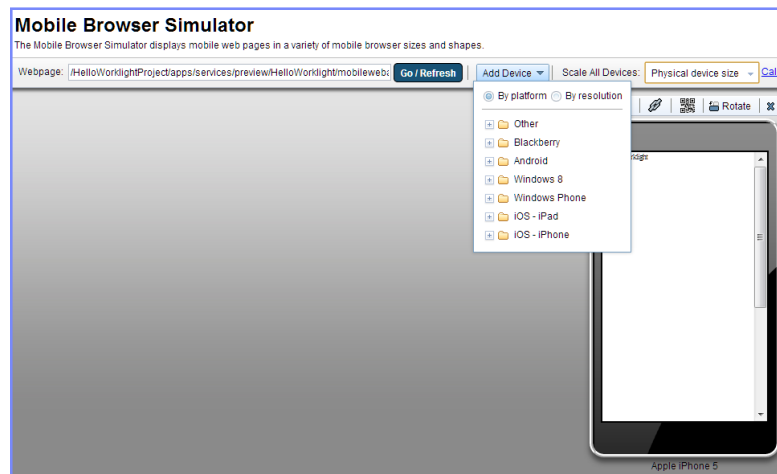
Mobile Browser Simulator

The Mobile Browser Simulator displays mobile web pages in a variety of mobile browser sizes and shapes.

Webpage: /HelloWorklightProject/apps/services/preview/HelloWorklight/mobilewebc Go / Refresh Add Device Scale All Devices: Physical device size Cal

By platform By resolution

Other
Blackberry
Android
Windows 8
Windows Phone
iOS - iPad
iOS - iPhone

Rotate

rklight

Apple iPhone 5